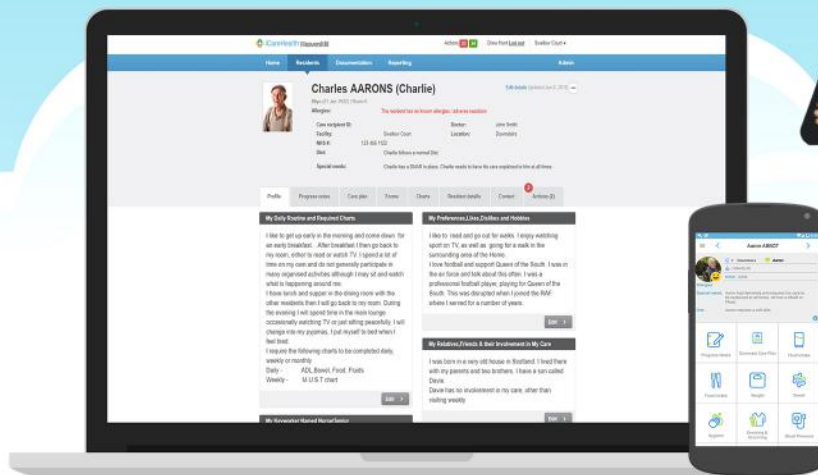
iCareHealth

Actions

Home Residents Documentation Reporting Admin

Charles AARONS (Charlie)

Allergies: The resident has no known allergies / adverse reactions

Care recipient ID: Doctor: John Smith
Facility: Location:
NHS #:
Diet:
Special needs:

Profile Progress notes Care plan Forms Charts Resident details Contact Actions

My Daily Routine and Required Charts

I like to get up early in the morning and come down for an early breakfast. After breakfast I then go back to my room, either to read or watch TV. I spend a lot of time on my own and do not generally participate in many organised activities although I may sit and watch what is happening around me.
I have lunch and supper in the dining room with the other residents then I will go back to my room. During the evening I will spend time in the main lounge occasionally watching TV or just sitting peacefully. I will change into my pyjamas, I put myself to bed when I feel tired.
I require the following charts to be completed daily, weekly or monthly
Daily - ADL,Bowel, Food, Fluids
Weekly - M.U.S.T chart

Edit

My Preferences,Likes,Dislikes and Hobbies

I like to read and go out for walks. I enjoy watching sport on TV, as well as going for a walk in the surrounding area of the Home.
I love football and support Queen of the South. I was in the air force and talk about this often. I was a professional football player, playing for Queen of the South. This was disrupted when I joined the RAF where I served for a number of years.

Edit

My Relatives,Friends & their Involvement in My Care

I was born in a very old house in Scotland. I lived there with my parents and two brothers. I have a son called Davie.
Davie has no involvement in my care, other than visiting weekly

Edit

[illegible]

Aaron ABBOT

Progress Notes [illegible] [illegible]
Food Intake Weight Bowel
Hygiene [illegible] Blood Pressure